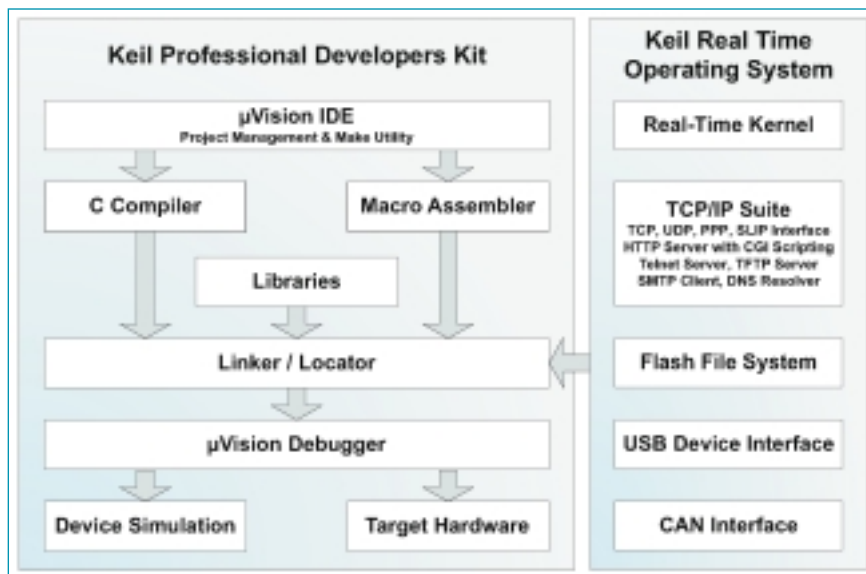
Keil Professional Developers Kit

µVision IDE
Project Management & Make Utility

C Compiler

Macro Assembler

Libraries

Linker / Locator

µVision Debugger

Device Simulation

Target Hardware

Keil Real Time Operating System

Real-Time Kernel

TCP/IP Suite
TCP, UDP, PPP, SLIP Interface
HTTP Server with CGI Scripting
Telnet Server, TFTP Server
SMTP Client, DNS Resolver

Flash File System

USB Device Interface

CAN Interface